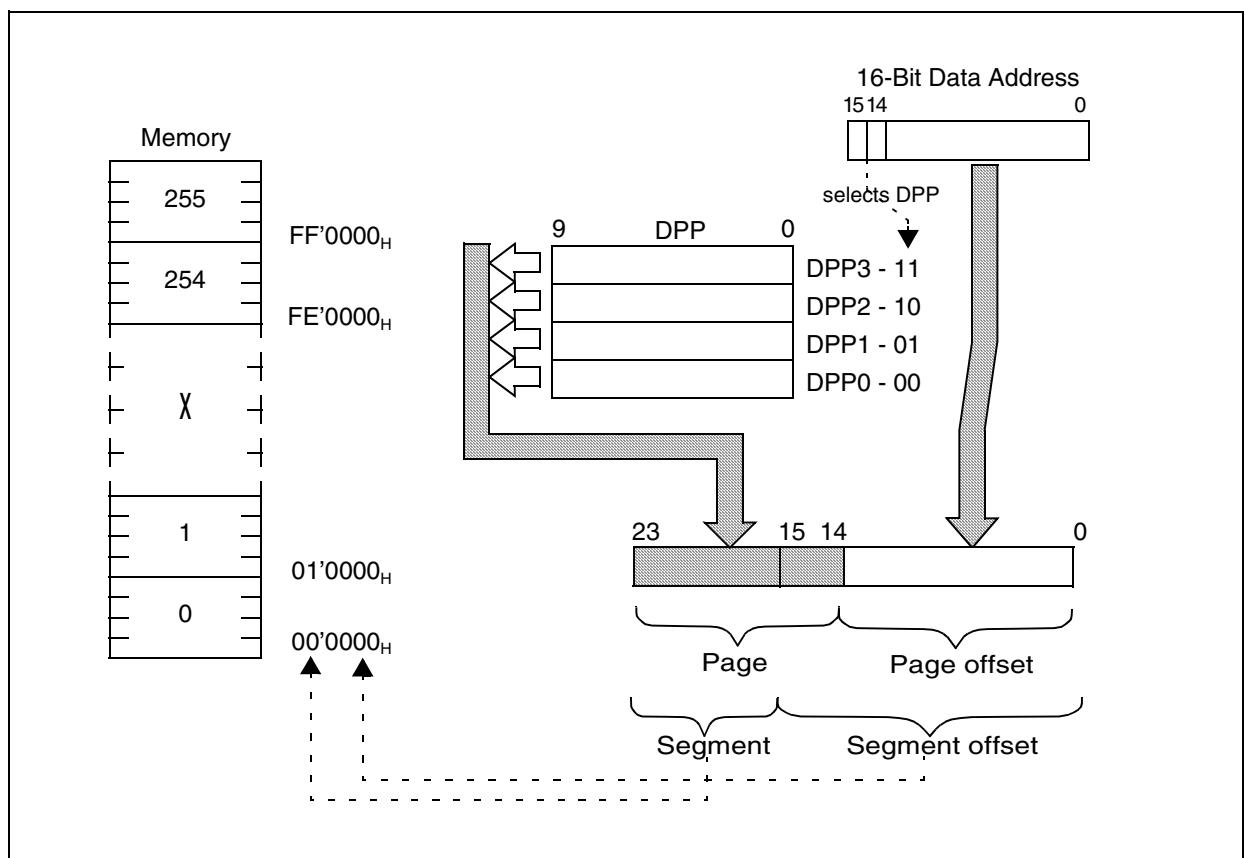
16-Bit Data Address

15 14 0

Memory

255

254

X

1

0

FF'0000$_H$

FE'0000$_H$

01'0000$_H$

00'0000$_H$

selects DPP

9 DPP 0

DPP3 - 11

DPP2 - 10

DPP1 - 01

DPP0 - 00

23 15 14 0

Page

Page offset

Segment

Segment offset